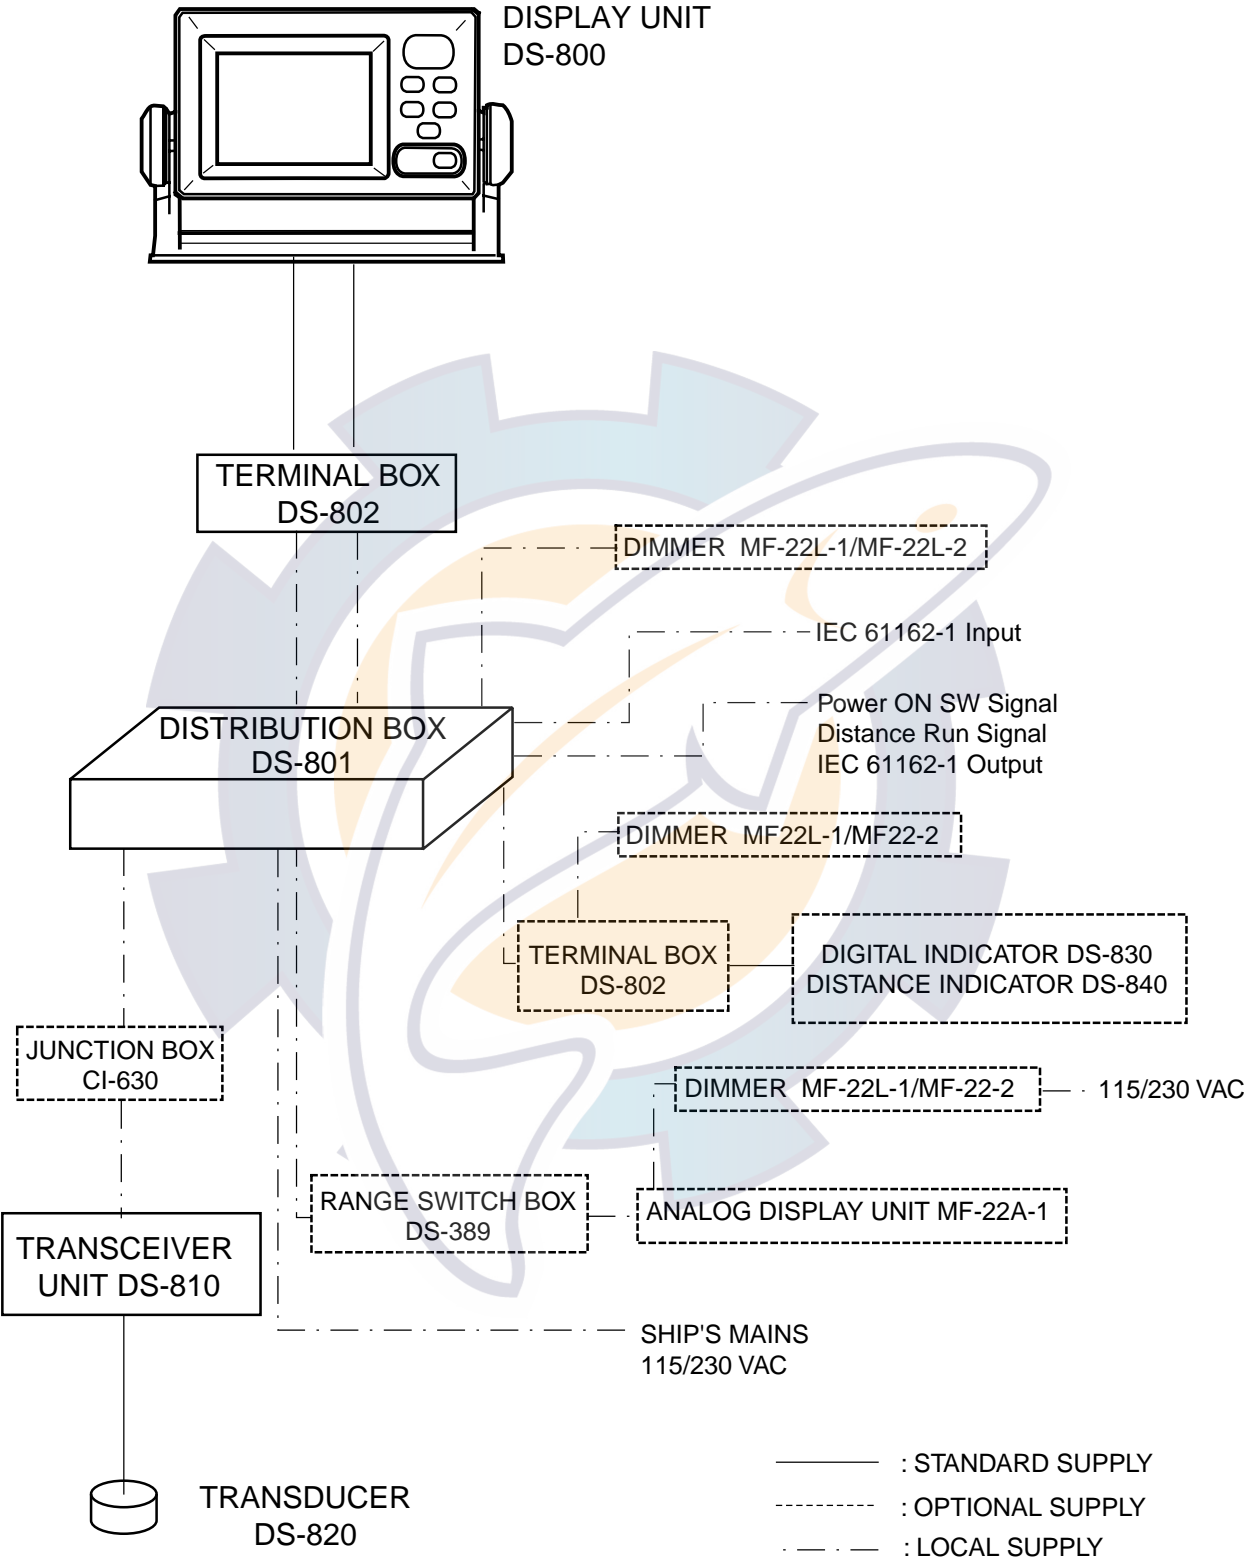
DISPLAY UNIT
DS-800

TERMINAL BOX
DS-802

DIMMER MF-22L-1/MF-22L-2

IEC 61162-1 Input

Power ON SW Signal
Distance Run Signal
IEC 61162-1 Output

DISTRIBUTION BOX
DS-801

DIMMER MF22L-1/MF22-2

TERMINAL BOX
DS-802

DIGITAL INDICATOR DS-830
DISTANCE INDICATOR DS-840

JUNCTION BOX
CI-630

DIMMER MF-22L-1/MF-22-2

115/230 VAC

RANGE SWITCH BOX
DS-389

ANALOG DISPLAY UNIT MF-22A-1

TRANSCEIVER
UNIT DS-810

SHIP'S MAINS
115/230 VAC

TRANSDUCER
DS-820

: STANDARD SUPPLY
: OPTIONAL SUPPLY
: LOCAL SUPPLY